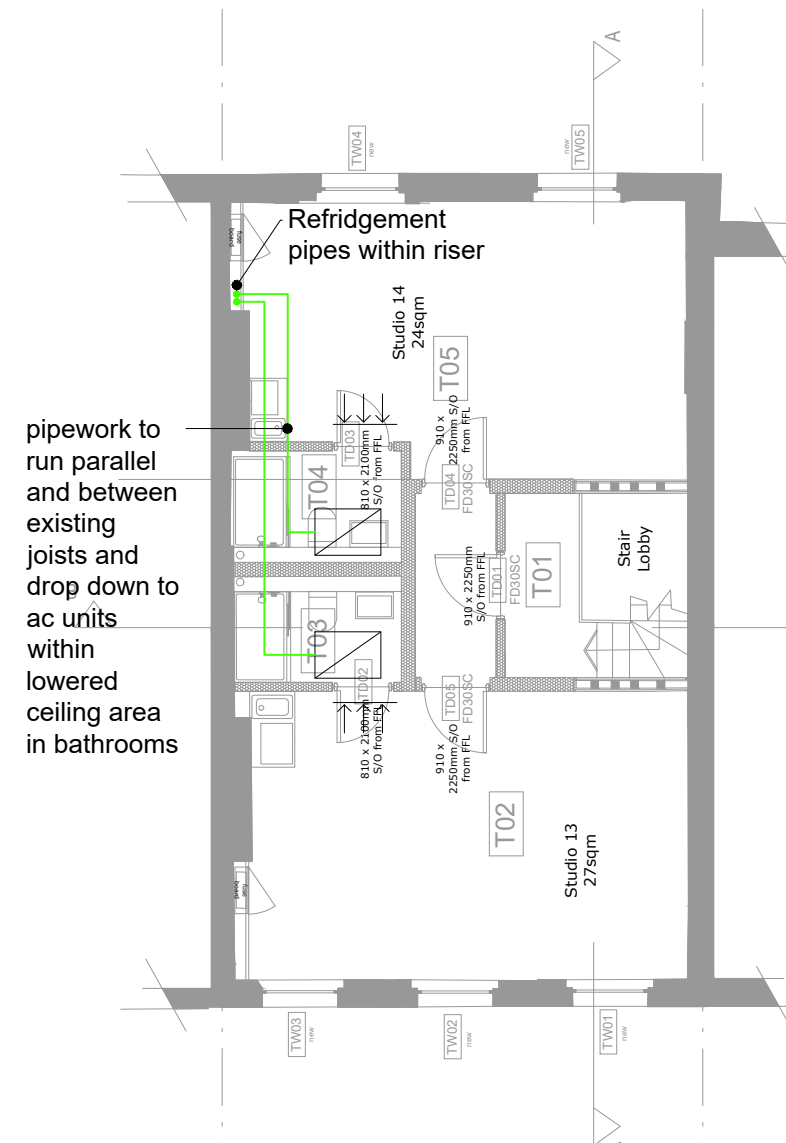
A

TW04 new

new TW05

Refridgement pipes within riser

Studio 14 24sqm

T05

pipework to run parallel and between existing joists and drop down to ac units within lowered ceiling area in bathrooms

TD03

910 x 2250mm S/O from FFL

T04

810 x 2100mm S/O from FFL

TD04 FD30SC

Stair Lobby

910 x 2250mm S/O from FFL

TD01 FD30SC

T01

T03

TD02

TD05 FD30SC

810 x 2100mm S/O from FFL

910 x 2250mm S/O from FFL

T02

Studio 13 27sqm

TW03 new

TW02 new

TW01 new